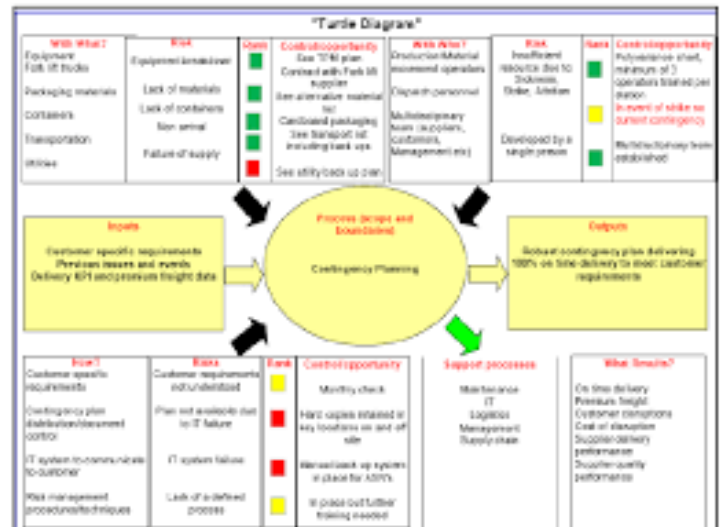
"Turtle Diagram"

With What?
Equipment
Fork lift trucks
Packaging materials
containers
Transportation
Utilities

Risk
Equipment breakdown
Lack of materials
Lack of containers
Non arrival
Failure of supply

Rank

Control/opportunity
See TPM plan
Contract with Fork lift supplier
See alternative material list
Cardboard packaging
See transport list including back ups
See utility back up plan

With Who?
Production/Material movement operators
Dispatch personnel
Multidisciplinary team (suppliers, customers, Management etc)

Risk
Insufficient resource due to Sickness, Strike, Attrition
Developed by a single person

Rank

Control/opportunity
Polyvalence chart, minimum of 3 operators trained per station
In event of strike so current contingency
Multidisciplinary team established

Inputs
Customer specific requirements
Previous issues and events
Delivery KPI and premium freight data

Process (scope and boundaries)
Contingency Planning

Outputs
Robust contingency plan delivering 100% on time delivery to meet customer requirements

How?
Customer specific requirements
Contingency plan distribution/document control
IT system to communicate to customer
Risk management procedure/techniques

Risks
Customer requirements not understood
Plan not available due to IT failure
IT system failure
Lack of a defined process

Rank

Control/opportunity
Monthly check
Hard copies retained in key locations on and off site
Manual back up system in place for ASN's
In place but further training needed

Support processes
Maintenance
IT
Logistics
Management
Supply chain

What Results?
On time delivery
Premium freight
Customer disruptions
Cost of disruption
Supplier delivery performance
Supplier quality performance